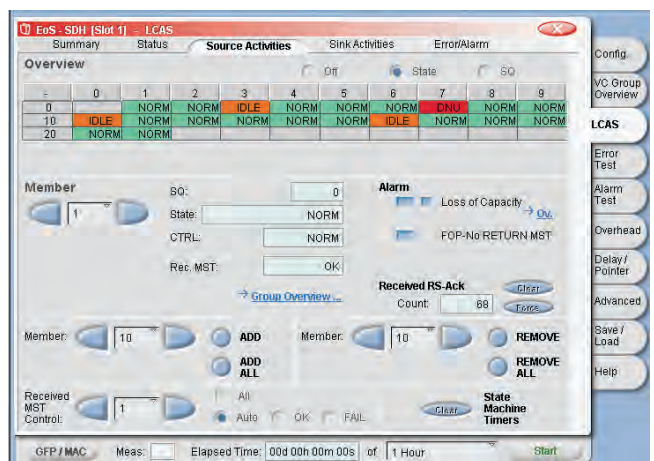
EoS - SDH [Slot 1] - LCAS

Summary | Status | Source Activities | Sink Activities | Error/Alarm

Overview

Off | State | SQ

| - | 0 | 1 | 2 | 3 | 4 | 5 | 6 | 7 | 8 | 9 |
|---|---|---|---|---|---|---|---|---|---|---|
| 0 | | NORM | NORM | IDLE | NORM | NORM | NORM | DNU | NORM | NORM |
| 10 | IDLE | NORM | NORM | NORM | NORM | NORM | IDLE | NORM | NORM | NORM |
| 20 | NORM | NORM | | | | | | | | |

Member

1

SQ: 0
State: NORM
CTRL: NORM
Rec. MST: OK

Alarm
Loss of Capacity
→ Ov.
FOP-No RETURN MST

→ Group Overview ...

Received RS-Ack
Count: 68
Clear
Force

Member: 10 ADD
ADD ALL

Member: 10 REMOVE
REMOVE ALL

Received MST Control: 1
All
Auto OK FAIL
Clear
State Machine Timers

Config
VC Group Overview
LCAS
Error Test
Alarm Test
Overhead
Delay / Pointer
Advanced
Save / Load
Help

GFP / MAC | Meas: | Elapsed Time: 00d 00h 00m 00s | of | 1 Hour | Start